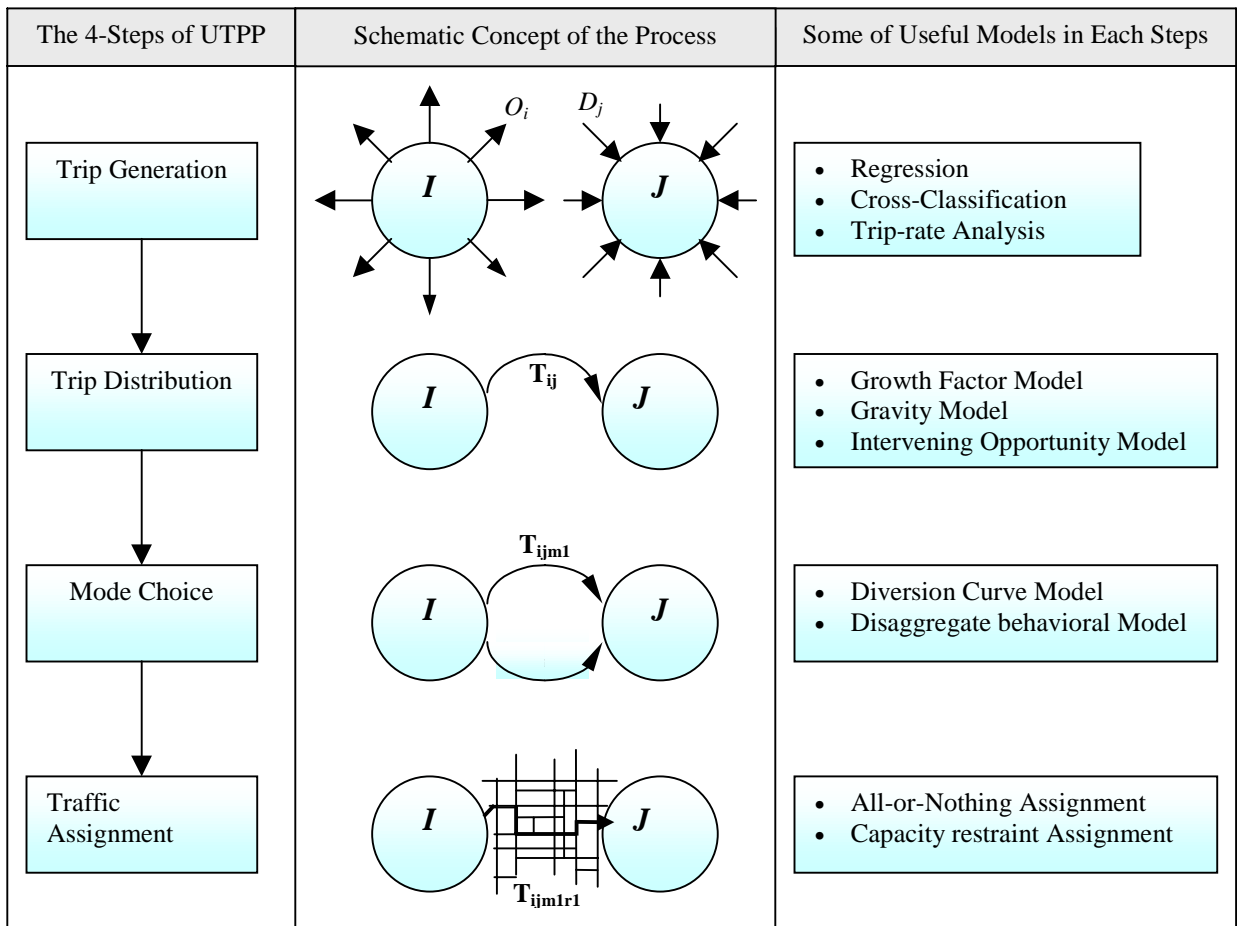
| The 4-Steps of UTPP | Schematic Concept of the Process | Some of Useful Models in Each Steps |
|---|---|---|
| Trip Generation | $O_i$ $D_j$ *I* *J* | • Regression • Cross-Classification • Trip-rate Analysis |
| Trip Distribution | *I* $T_{ij}$ *J* | • Growth Factor Model • Gravity Model • Intervening Opportunity Model |
| Mode Choice | *I* $T_{ijm1}$ *J* | • Diversion Curve Model • Disaggregate behavioral Model |
| Traffic Assignment | *I* *J* $T_{ijm1r1}$ | • All-or-Nothing Assignment • Capacity restraint Assignment |